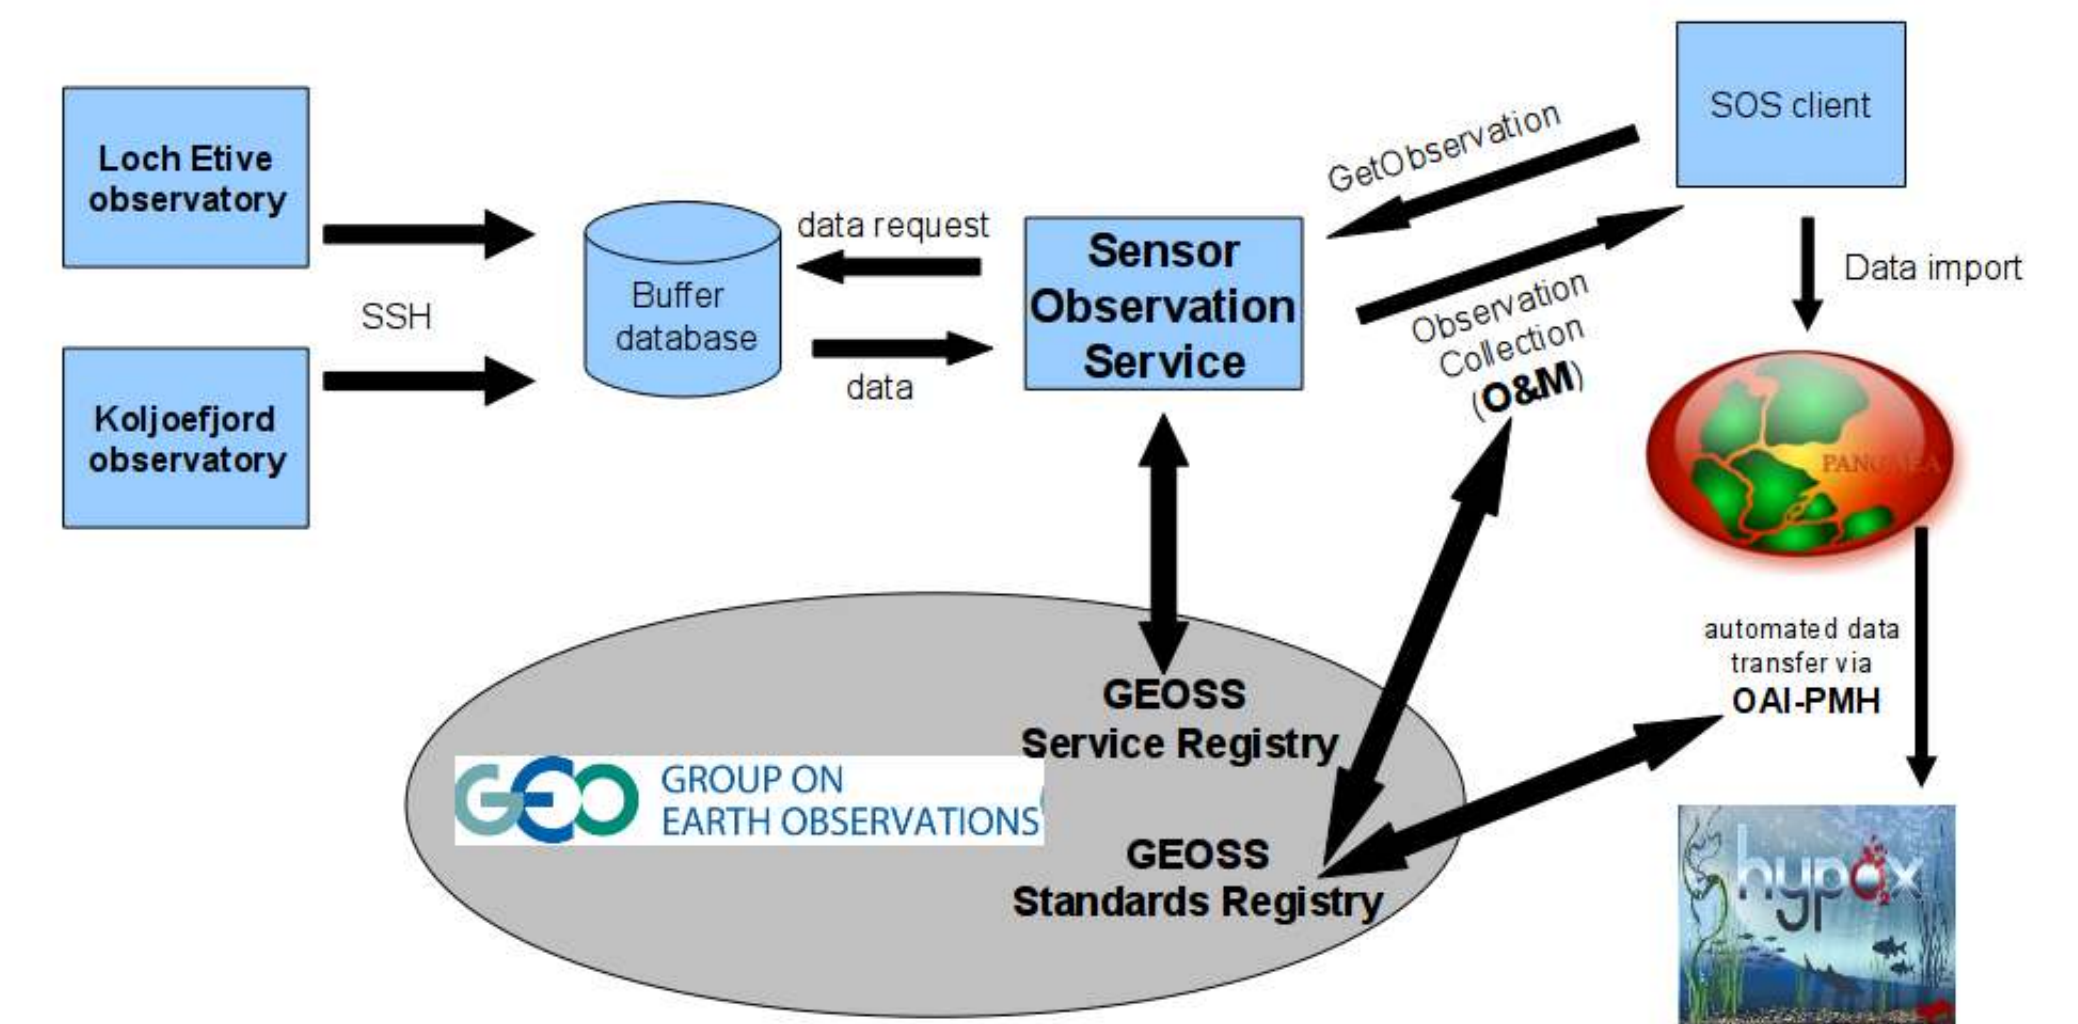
Loch Etive observatory

Koljoefjord observatory

SSH

Buffer database

data request

data

Sensor Observation Service

GetObservation

SOS client

Observation Collection (O&M)

Data import

PANGAEA

automated data transfer via OAI-PMH

GEOSS Service Registry

GEO GROUP ON EARTH OBSERVATIONS

GEOSS Standards Registry

hypox